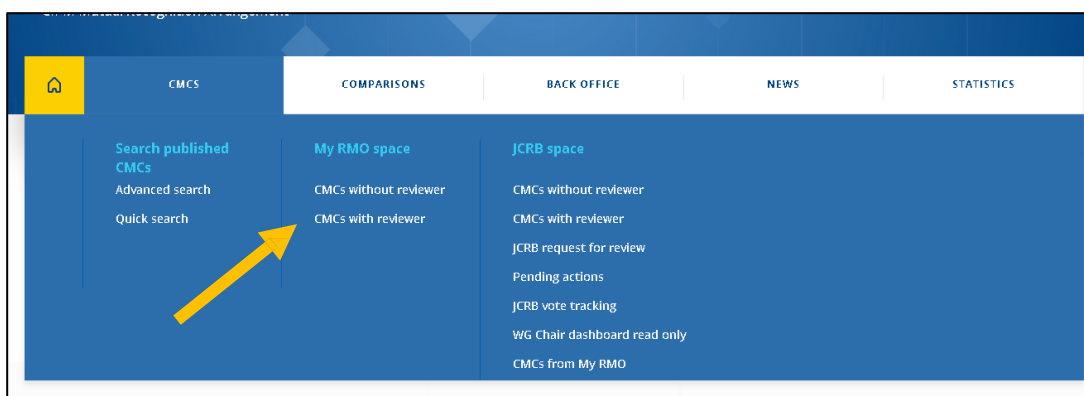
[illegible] Mutual Recognition Arrangement

CMCS
COMPARISONS
BACK OFFICE
NEWS
STATISTICS

Search published CMCs
Advanced search
Quick search

My RMO space
CMCs without reviewer
CMCs with reviewer

JCRB space
CMCs without reviewer
CMCs with reviewer
JCRB request for review
Pending actions
JCRB vote tracking
WG Chair dashboard read only
CMCs from My RMO